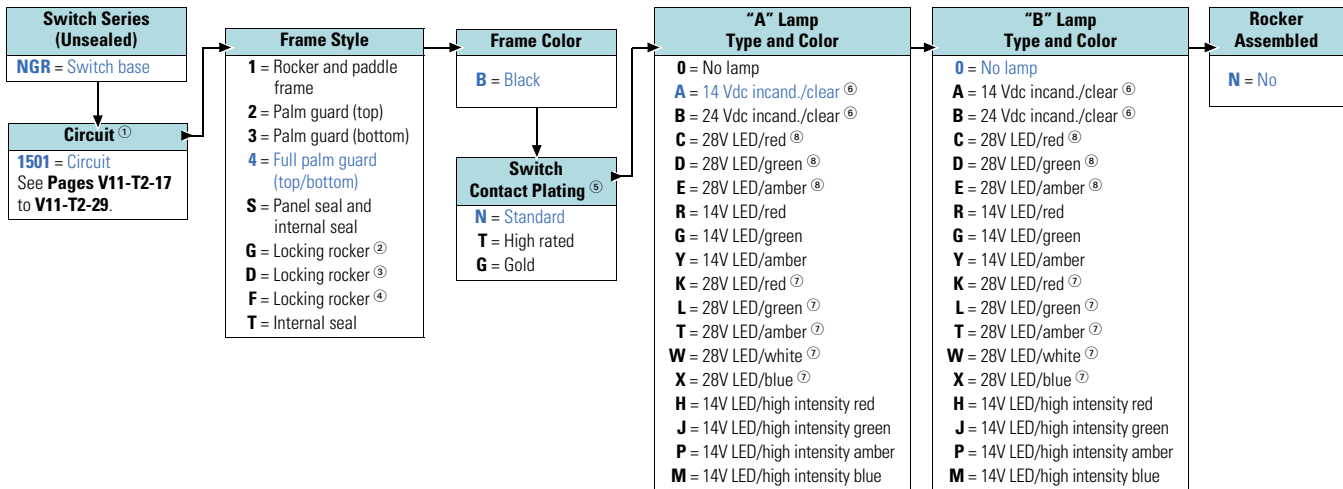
Switch Series (Unsealed)

NGR = Switch base

Circuit ①

1501 = Circuit
See Pages V11-T2-17 to V11-T2-29.

Frame Style

1 = Rocker and paddle frame
2 = Palm guard (top)
3 = Palm guard (bottom)
4 = Full palm guard (top/bottom)
S = Panel seal and internal seal
G = Locking rocker ②
D = Locking rocker ③
F = Locking rocker ④
T = Internal seal

Frame Color

B = Black

Switch Contact Plating ⑤

N = Standard
T = High rated
G = Gold

"A" Lamp Type and Color

0 = No lamp
A = 14 Vdc incand./clear ⑥
B = 24 Vdc incand./clear ⑥
C = 28V LED/red ⑧
D = 28V LED/green ⑧
E = 28V LED/amber ⑧
R = 14V LED/red
G = 14V LED/green
Y = 14V LED/amber
K = 28V LED/red ⑦
L = 28V LED/green ⑦
T = 28V LED/amber ⑦
W = 28V LED/white ⑦
X = 28V LED/blue ⑦
H = 14V LED/high intensity red
J = 14V LED/high intensity green
P = 14V LED/high intensity amber
M = 14V LED/high intensity blue

"B" Lamp Type and Color

0 = No lamp
A = 14 Vdc incand./clear ⑥
B = 24 Vdc incand./clear ⑥
C = 28V LED/red ⑧
D = 28V LED/green ⑧
E = 28V LED/amber ⑧
R = 14V LED/red
G = 14V LED/green
Y = 14V LED/amber
K = 28V LED/red ⑦
L = 28V LED/green ⑦
T = 28V LED/amber ⑦
W = 28V LED/white ⑦
X = 28V LED/blue ⑦
H = 14V LED/high intensity red
J = 14V LED/high intensity green
P = 14V LED/high intensity amber
M = 14V LED/high intensity blue

Rocker Assembled

N = No